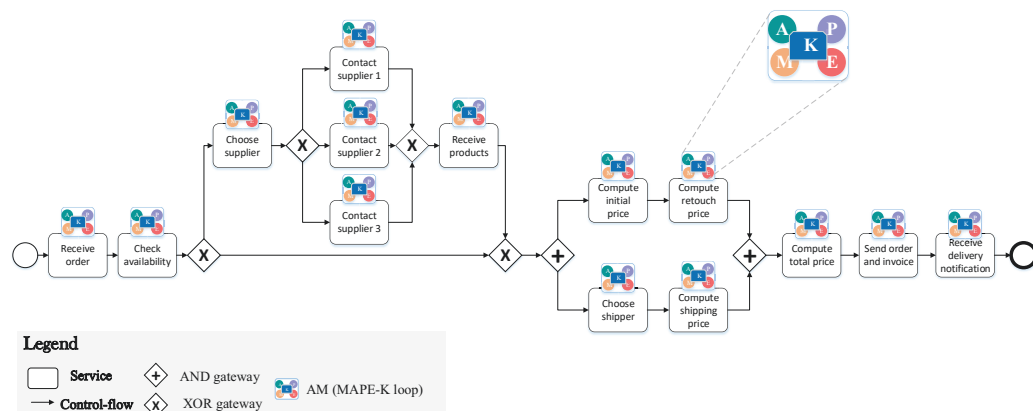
A K P M E

Contact supplier 1

Choose supplier

X

Contact supplier 2

X

Receive products

Contact supplier 3

Receive order

Check availability

X

X

+

Compute initial price

Compute retouch price

Choose shipper

Compute shipping price

+

Compute total price

Send order and invoice

Receive delivery notification

Legend

Service

Control-flow

AND gateway

XOR gateway

AM (MAPE-K loop)